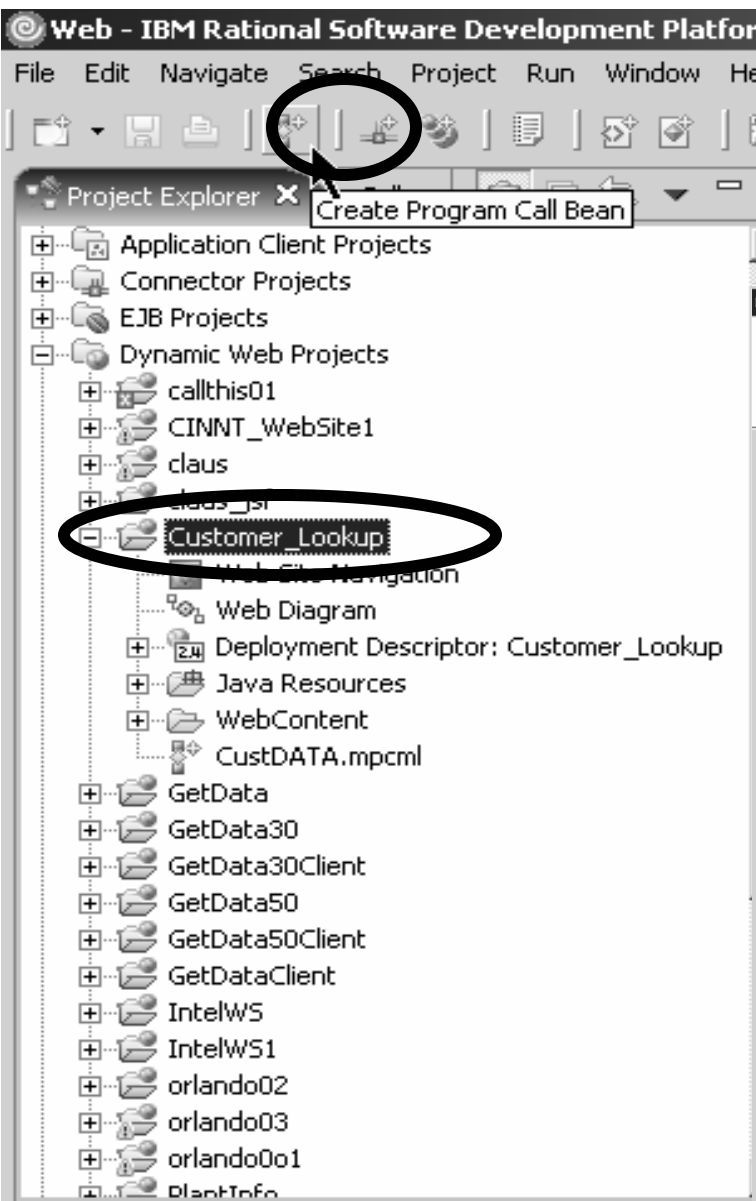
Web - IBM Rational Software Development Platfor

File Edit Navigate Search Project Run Window He

Project Explorer

Create Program Call Bean

Application Client Projects
Connector Projects
EJB Projects
Dynamic Web Projects
callthis01
CINNT_WebSite1
claus
claus_jsf
Customer_Lookup
Web Site Navigation
Web Diagram
Deployment Descriptor: Customer_Lookup
Java Resources
WebContent
CustDATA.mpcml
GetData
GetData30
GetData30Client
GetData50
GetData50Client
GetDataClient
IntelWS
IntelWS1
orlando02
orlando03
orlando0o1
PlantInfo